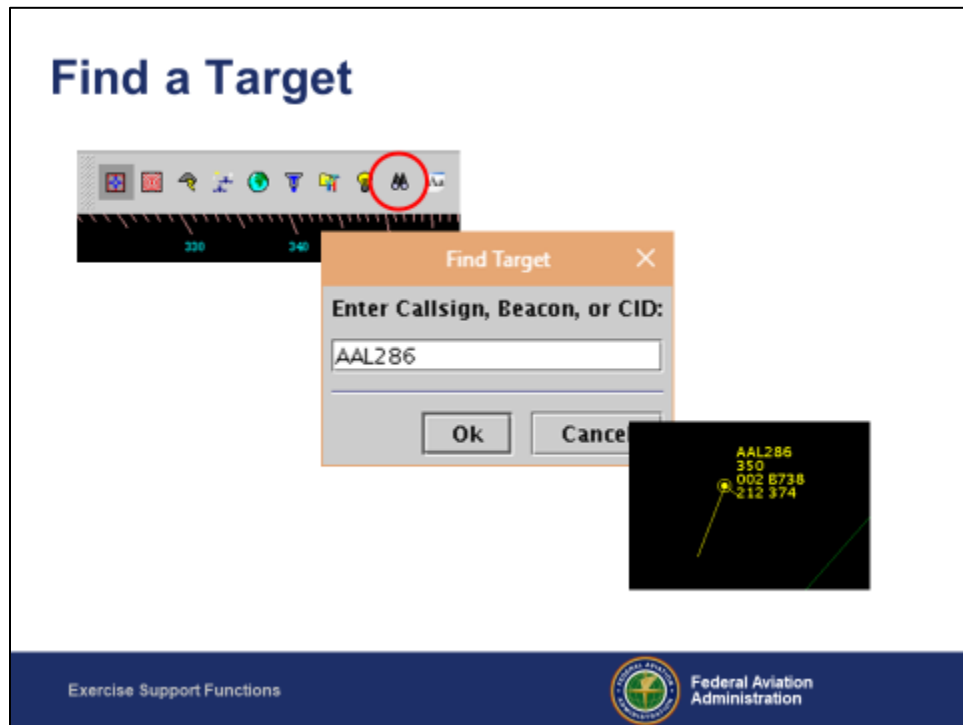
Find a Target

330
340

Find Target

Enter Callsign, Beacon, or CID:

AAL286

Ok
Cancel

AAL286
350
002 B738
212 374

Exercise Support Functions

FEDERAL AVIATION ADMINISTRATION

Federal Aviation Administration